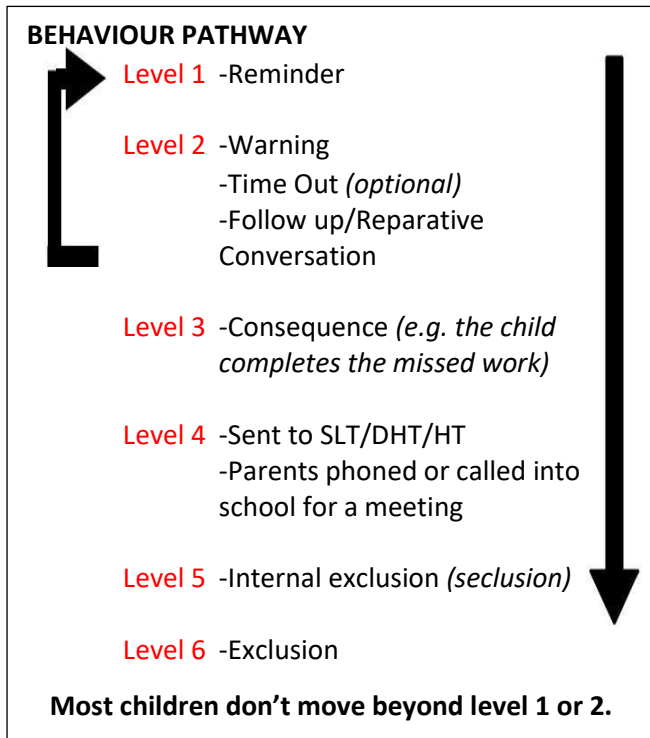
BEHAVIOUR PATHWAY

Level 1 -Reminder

Level 2 -Warning
-Time Out *(optional)*
-Follow up/Reparative Conversation

Level 3 -Consequence *(e.g. the child completes the missed work)*

Level 4 -Sent to SLT/DHT/HT
-Parents phoned or called into school for a meeting

Level 5 -Internal exclusion *(seclusion)*

Level 6 -Exclusion

**Most children don't move beyond level 1 or 2.**